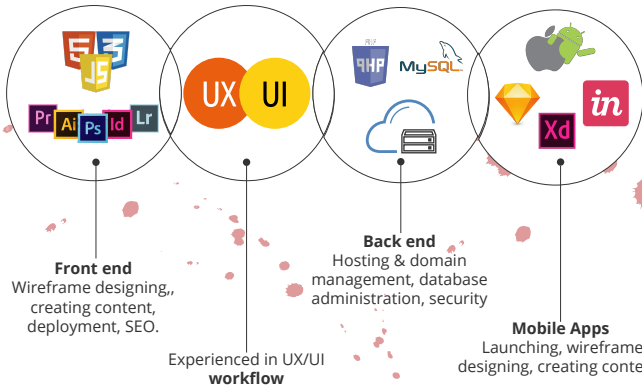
5 3 JS Pr Ai Ps Id Lr

UX UI

PHP MySQL

Xd in

Front end
Wireframe designing,, creating content, deployment, SEO.

Experienced in UX/UI
workflow

Back end
Hosting & domain management, database administration, security

Mobile Apps
Launching, wirefram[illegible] designing, creating conte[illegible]